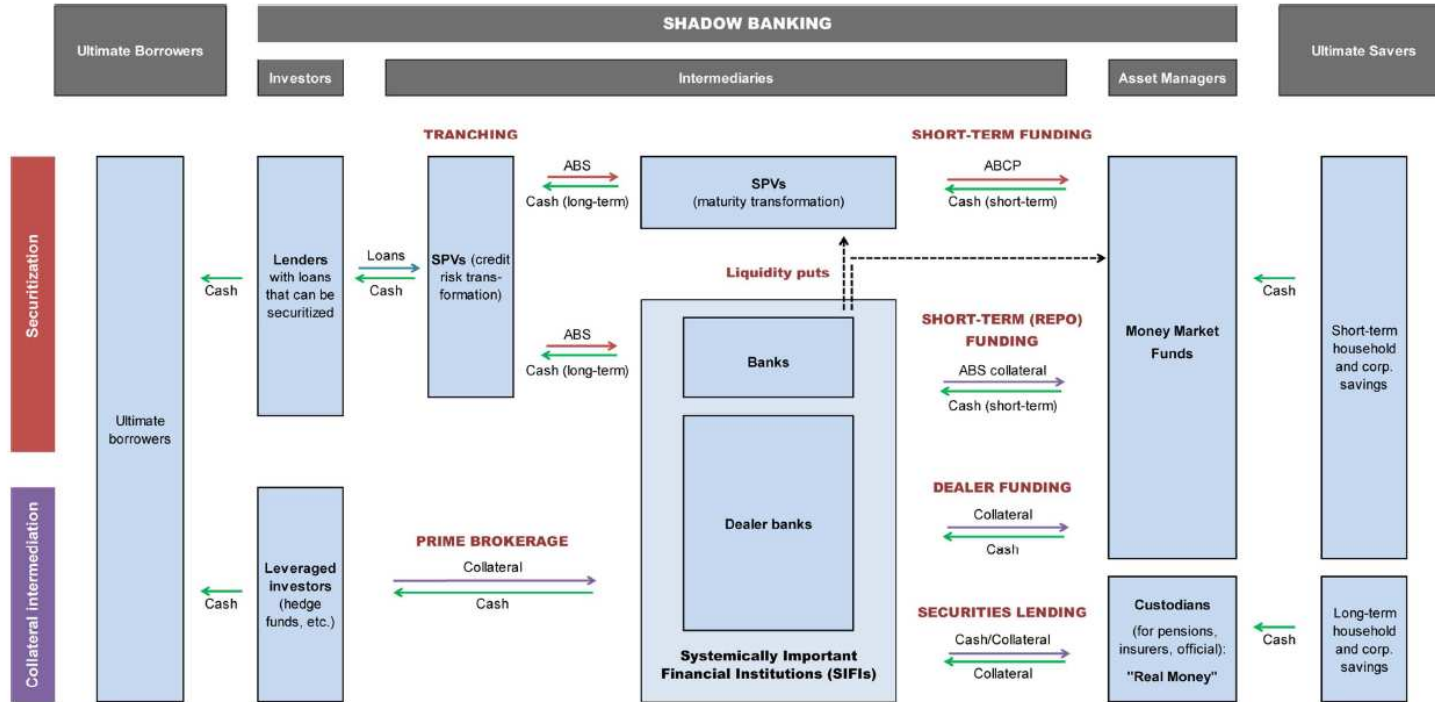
SHADOW BANKING

Ultimate Borrowers

Investors

Intermediaries

Asset Managers

Ultimate Savers

Securitization

Collateral intermediation

TRANCHING

SHORT-TERM FUNDING

Ultimate borrowers

Cash

Lenders with loans that can be securitized

Loans

Cash

SPVs (credit risk transformation)

ABS

Cash (long-term)

SPVs (maturity transformation)

ABCP

Cash (short-term)

Money Market Funds

Cash

Short-term household and corp. savings

Liquidity puts

ABS

Cash (long-term)

Banks

SHORT-TERM (REPO) FUNDING

ABS collateral

Cash (short-term)

Dealer banks

DEALER FUNDING

Collateral

Cash

Cash

Leveraged investors (hedge funds, etc.)

PRIME BROKERAGE

Collateral

Cash

SECURITIES LENDING

Cash/Collateral

Collateral

Custodians (for pensions, insurers, official): "Real Money"

Cash

Long-term household and corp. savings

Systemically Important Financial Institutions (SIFIs)